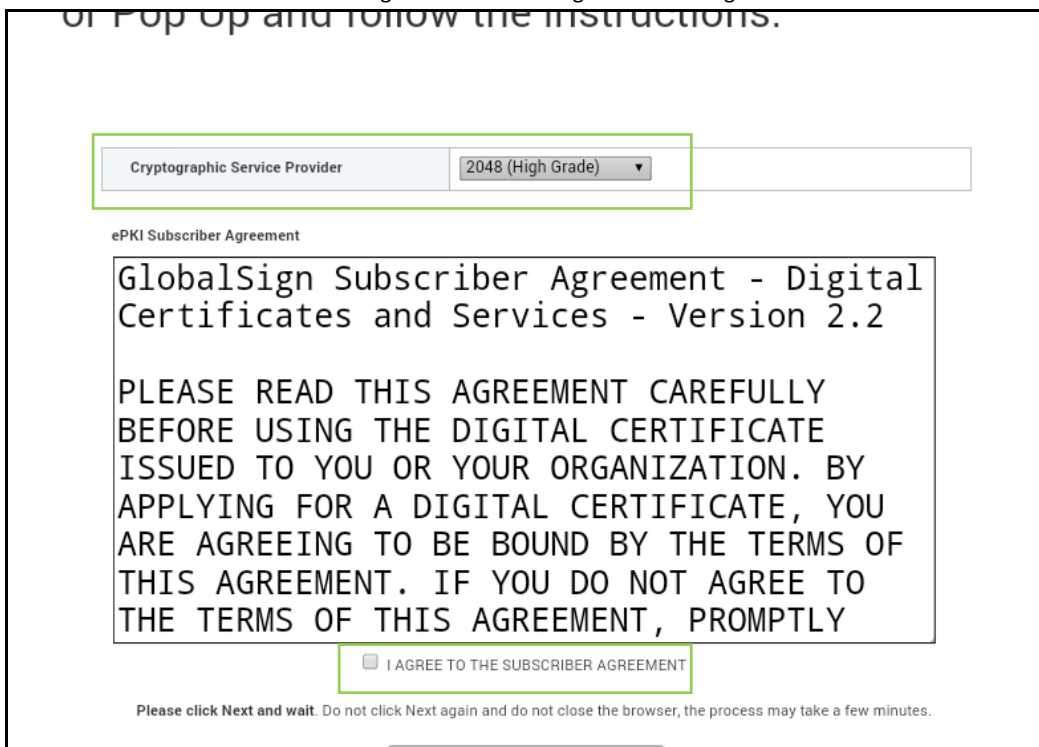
of Pop Up and follow the instructions.

| Cryptographic Service Provider | 2048 (High Grade) ▼ |
|---|---|

ePKI Subscriber Agreement

GlobalSign Subscriber Agreement - Digital Certificates and Services - Version 2.2

PLEASE READ THIS AGREEMENT CAREFULLY BEFORE USING THE DIGITAL CERTIFICATE ISSUED TO YOU OR YOUR ORGANIZATION. BY APPLYING FOR A DIGITAL CERTIFICATE, YOU ARE AGREEING TO BE BOUND BY THE TERMS OF THIS AGREEMENT. IF YOU DO NOT AGREE TO THE TERMS OF THIS AGREEMENT, PROMPTLY

I AGREE TO THE SUBSCRIBER AGREEMENT

Please click Next and wait. Do not click Next again and do not close the browser, the process may take a few minutes.